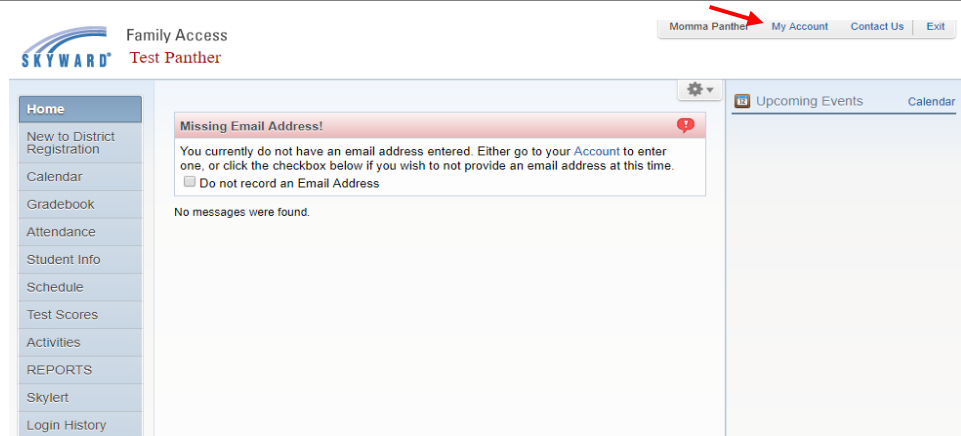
SKYWARD®

Family Access
Test Panther

Momma Panther My Account Contact Us Exit

Home
New to District Registration
Calendar
Gradebook
Attendance
Student Info
Schedule
Test Scores
Activities
REPORTS
Skylert
Login History

Missing Email Address!

You currently do not have an email address entered. Either go to your Account to enter one, or click the checkbox below if you wish to not provide an email address at this time.

Do not record an Email Address

No messages were found.

Upcoming Events Calendar